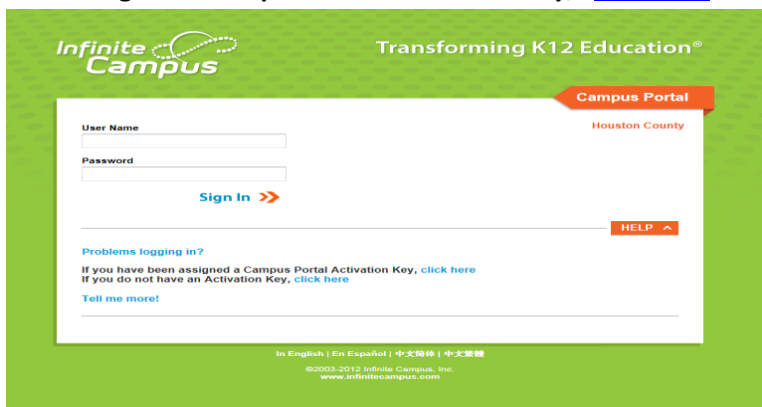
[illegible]

Infinite Campus

Transforming K12 Education®

Campus Portal

Houston County

User Name

Password

Sign In

HELP

Problems logging in?

If you have been assigned a Campus Portal Activation Key, click here
If you do not have an Activation Key, click here

Tell me more!

In English | En Español | 中文简体 | 中文繁體

©2003-2012 Infinite Campus, Inc.
www.infinitecampus.com